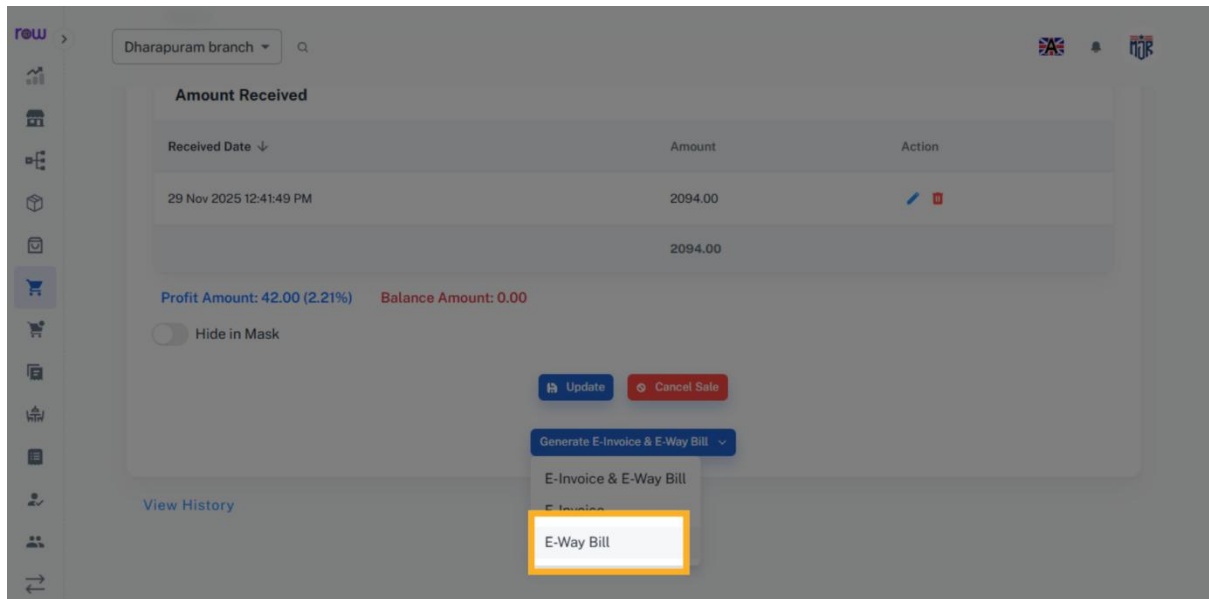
row

Dharapuram branch

Amount Received

| Received Date ↓ | Amount | Action |
|---|---|---|
| 29 Nov 2025 12:41:49 PM | 2094.00 | |
| | 2094.00 | |

Profit Amount: 42.00 (2.21%) Balance Amount: 0.00

Hide in Mask

Update Cancel Sale

Generate E-Invoice & E-Way Bill

E-Invoice & E-Way Bill

E-Invoice

E-Way Bill

View History